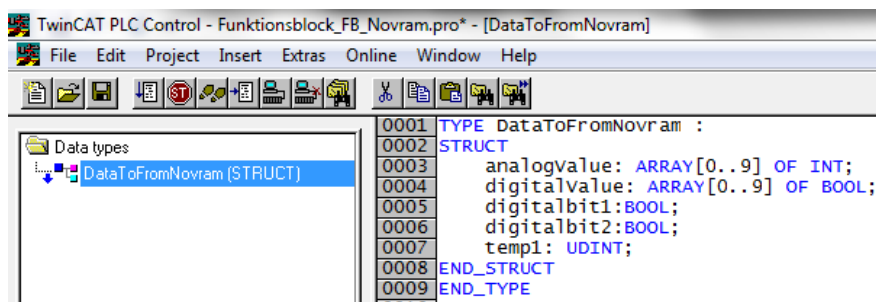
TwinCAT PLC Control - Funktionsblock_FB_Novram.pro* - [DataToFromNovram]

File Edit Project Insert Extras Online Window Help

Data types
DataToFromNovram (STRUCT)

0001 TYPE DataToFromNovram :
0002 STRUCT
0003 analogValue: ARRAY[0..9] OF INT;
0004 digitalValue: ARRAY[0..9] OF BOOL;
0005 digitalbit1:BOOL;
0006 digitalbit2:BOOL;
0007 temp1: UDINT;
0008 END_STRUCT
0009 END_TYPE